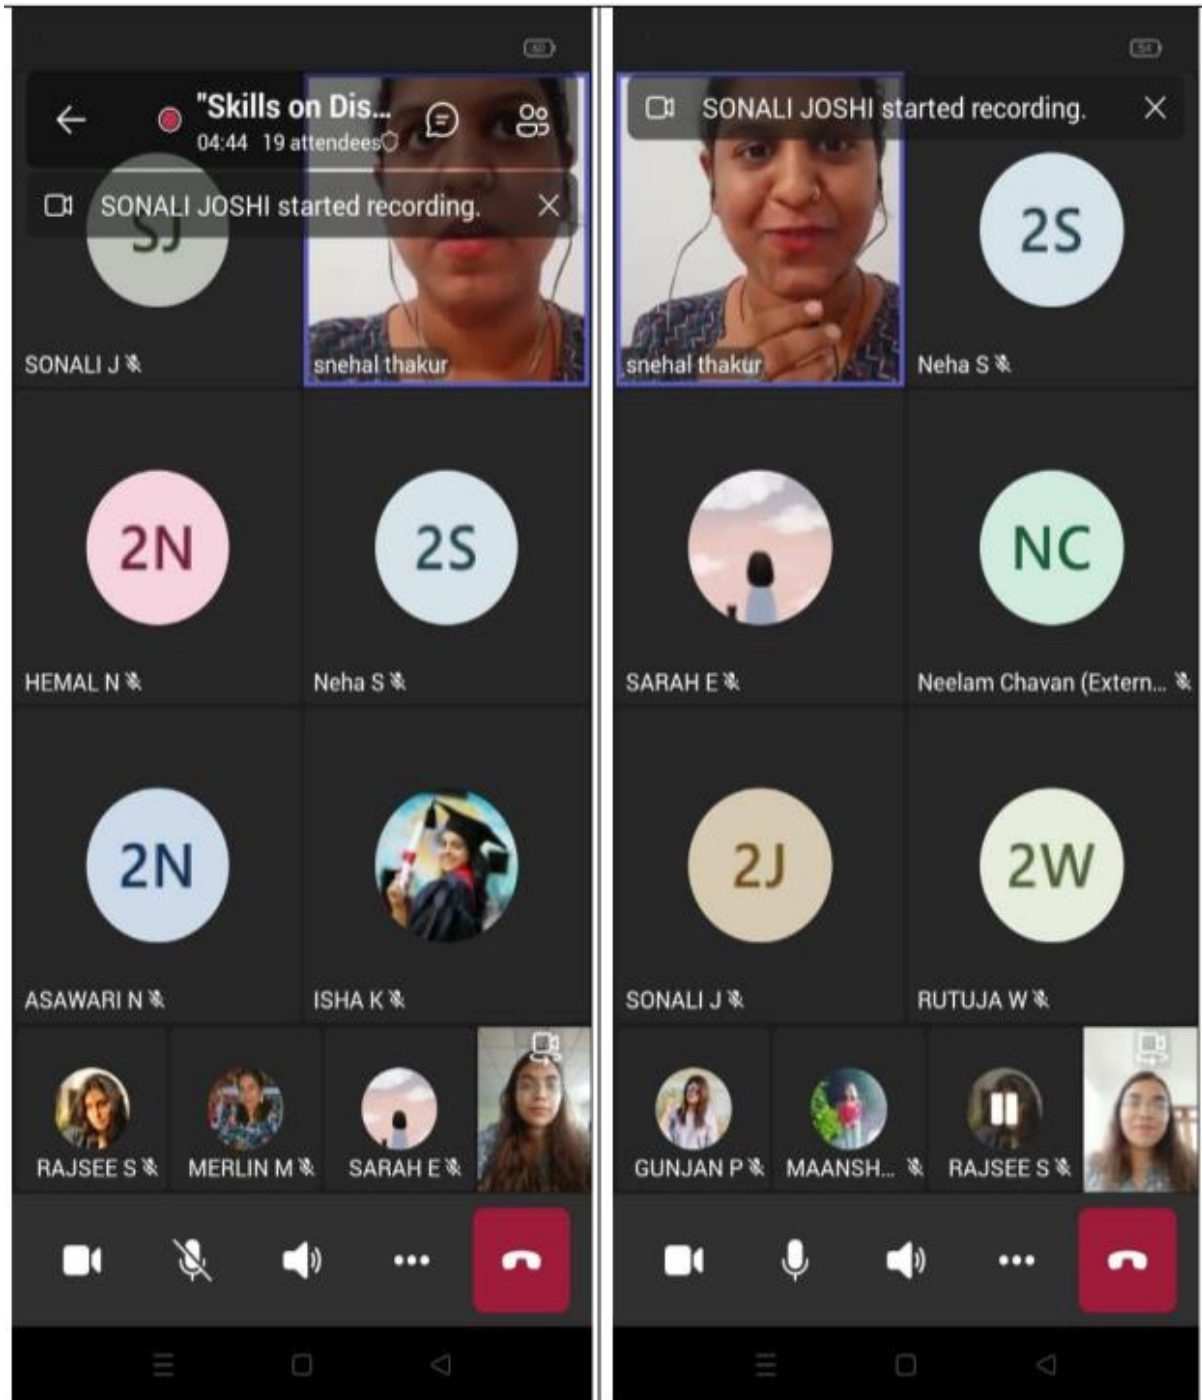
"Skills on Dis...
04:44 19 attendees

SONALI JOSHI started recording.

SJ

SONALI J

snehal thakur

2N

HEMAL N

2S

Neha S

2N

ASAWARI N

ISHA K

RAJSEE S

MERLIN M

SARAH E

SONALI JOSHI started recording.

snehal thakur

2S

Neha S

SARAH E

NC

Neelam Chavan (Extern...

2J

SONALI J

2W

RUTUJA W

GUNJAN P

MAANSH...

RAJSEE S